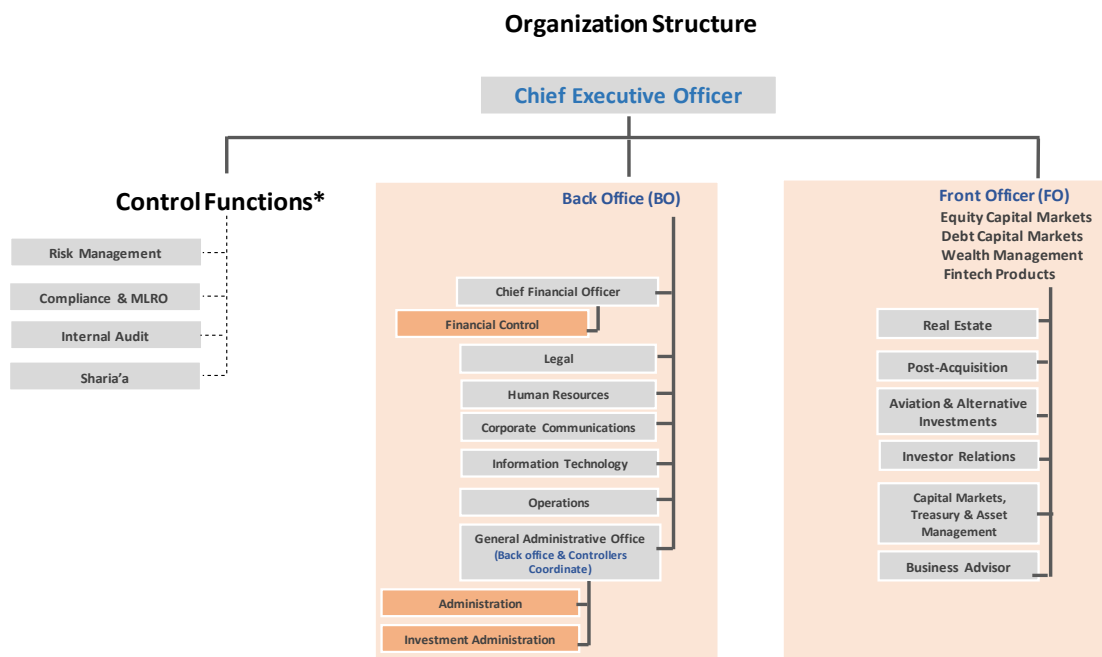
Organization Structure

Chief Executive Officer

Control Functions*

Risk Management

Compliance & MLRO

Internal Audit

Sharia'a

Back Office (BO)

Chief Financial Officer

Financial Control

Legal

Human Resources

Corporate Communications

Information Technology

Operations

General Administrative Office
(Back office & Controllers Coordinate)

Administration

Investment Administration

Front Officer (FO)
Equity Capital Markets
Debt Capital Markets
Wealth Management
Fintech Products

Real Estate

Post-Acquisition

Aviation & Alternative Investments

Investor Relations

Capital Markets, Treasury & Asset Management

Business Advisor